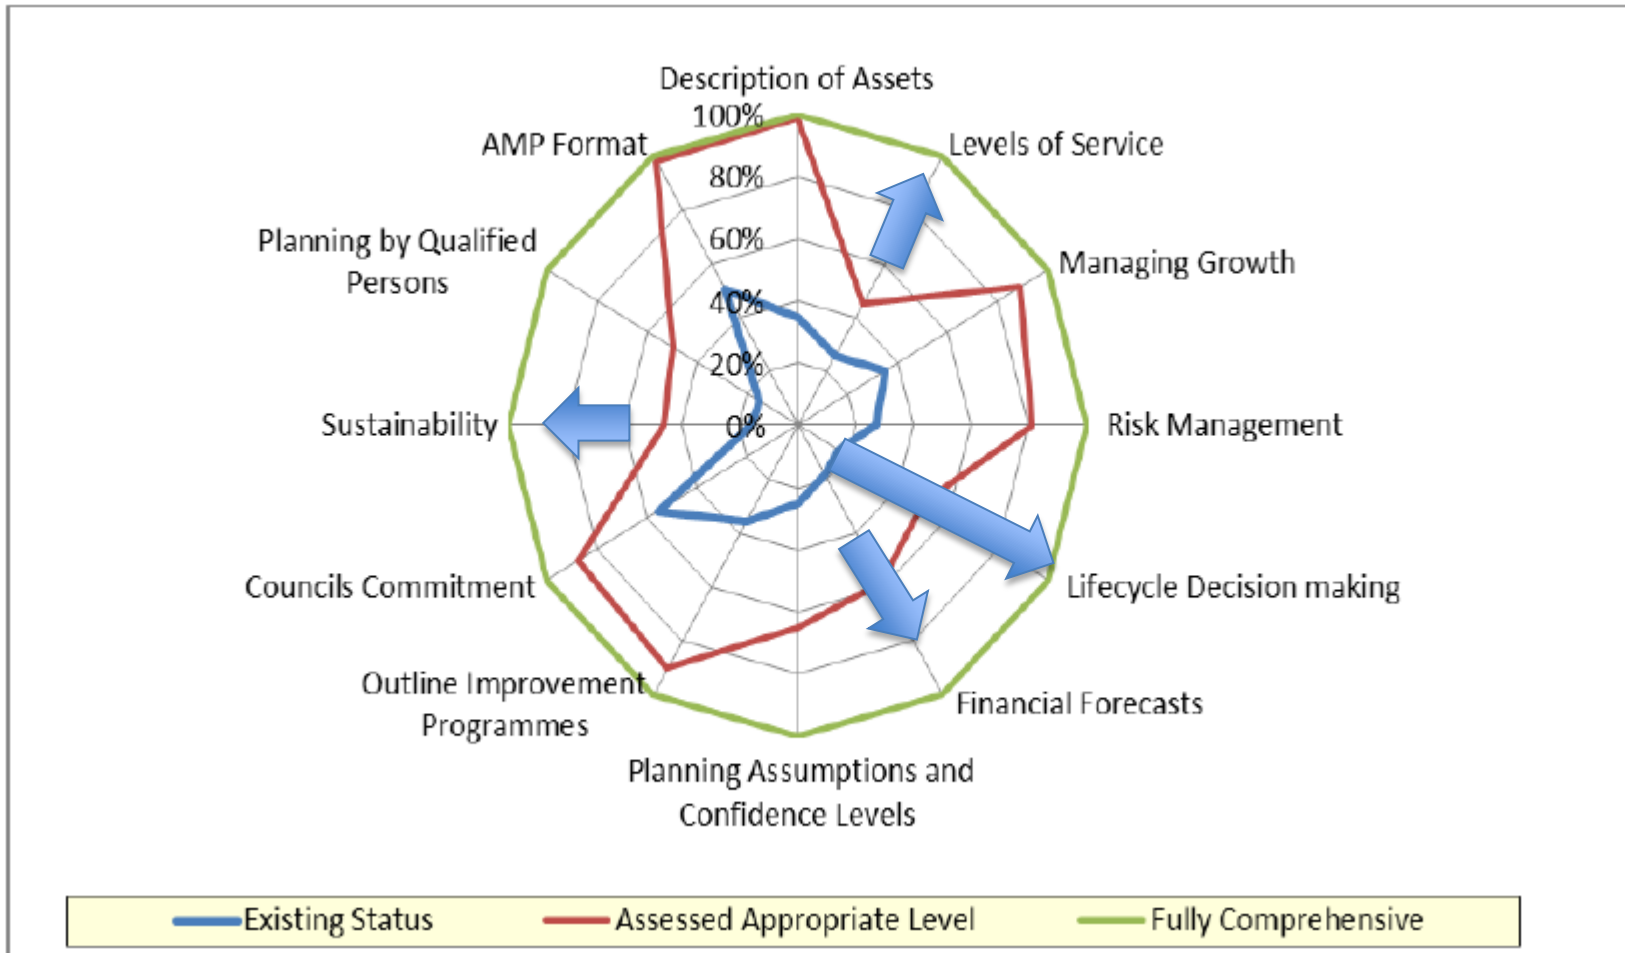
Description of Assets

100%

80%

60%

40%

20%

0%

Levels of Service

Managing Growth

Risk Management

Lifecycle Decision making

Financial Forecasts

Planning Assumptions and Confidence Levels

Outline Improvement Programmes

Councils Commitment

Sustainability

Planning by Qualified Persons

AMP Format

Existing Status

Assessed Appropriate Level

Fully Comprehensive